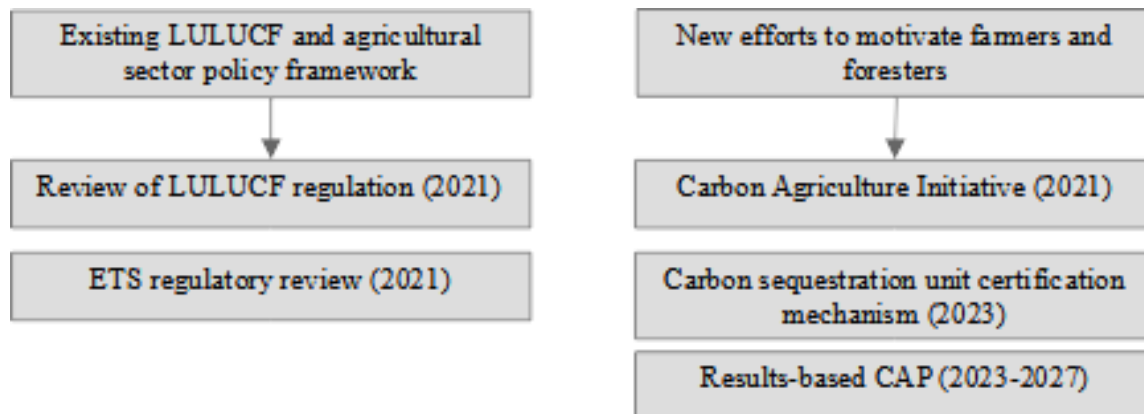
Existing LULUCF and agricultural sector policy framework

Review of LULUCF regulation (2021)

ETS regulatory review (2021)

New efforts to motivate farmers and foresters

Carbon Agriculture Initiative (2021)

Carbon sequestration unit certification mechanism (2023)

Results-based CAP (2023-2027)